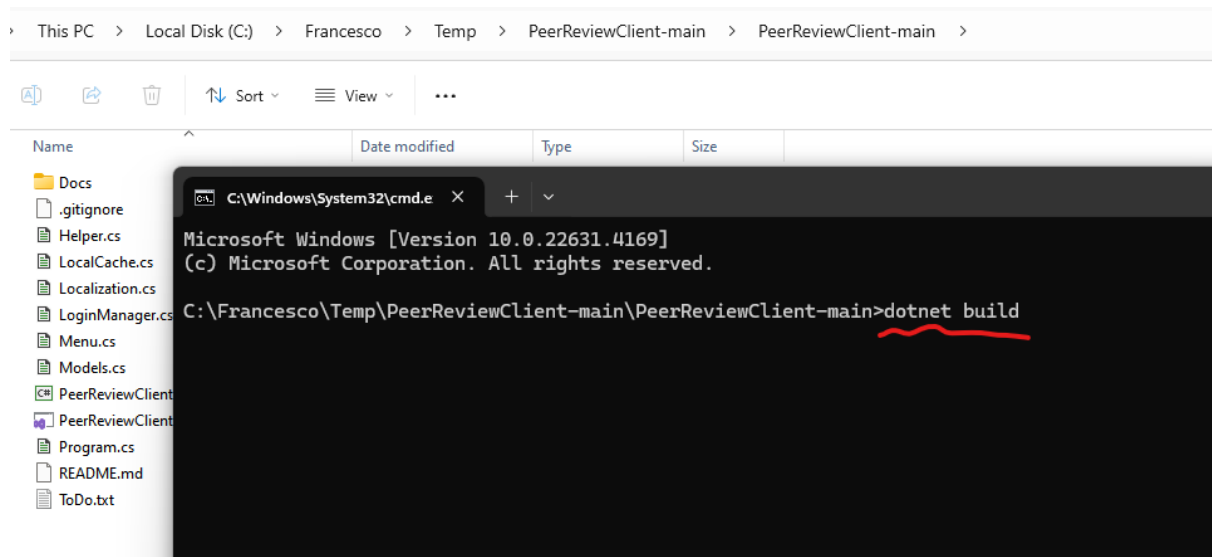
This PC > Local Disk (C:) > Francesco > Temp > PeerReviewClient-main > PeerReviewClient-main >

Sort View ...

Name
Date modified
Type
Size

Docs
.gitignore
Helper.cs
LocalCache.cs
Localization.cs
LoginManager.cs
Menu.cs
Models.cs
PeerReviewClient
PeerReviewClient
Program.cs
README.md
ToDo.txt

C:\Windows\System32\cmd.e

Microsoft Windows [Version 10.0.22631.4169]
(c) Microsoft Corporation. All rights reserved.

C:\Francesco\Temp\PeerReviewClient-main\PeerReviewClient-main>dotnet build